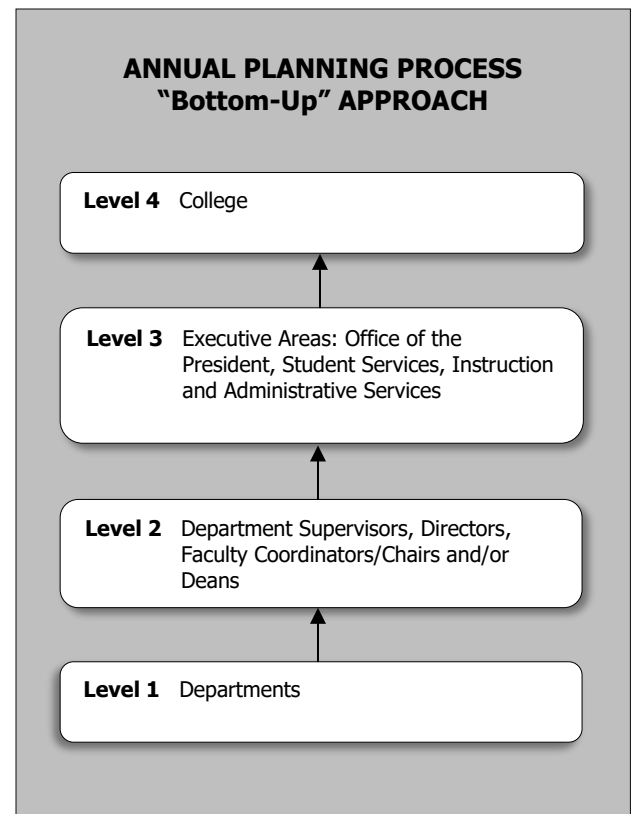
ANNUAL PLANNING PROCESS
"Bottom-Up" APPROACH

**Level 4** College

**Level 3** Executive Areas: Office of the President, Student Services, Instruction and Administrative Services

**Level 2** Department Supervisors, Directors, Faculty Coordinators/Chairs and/or Deans

**Level 1** Departments